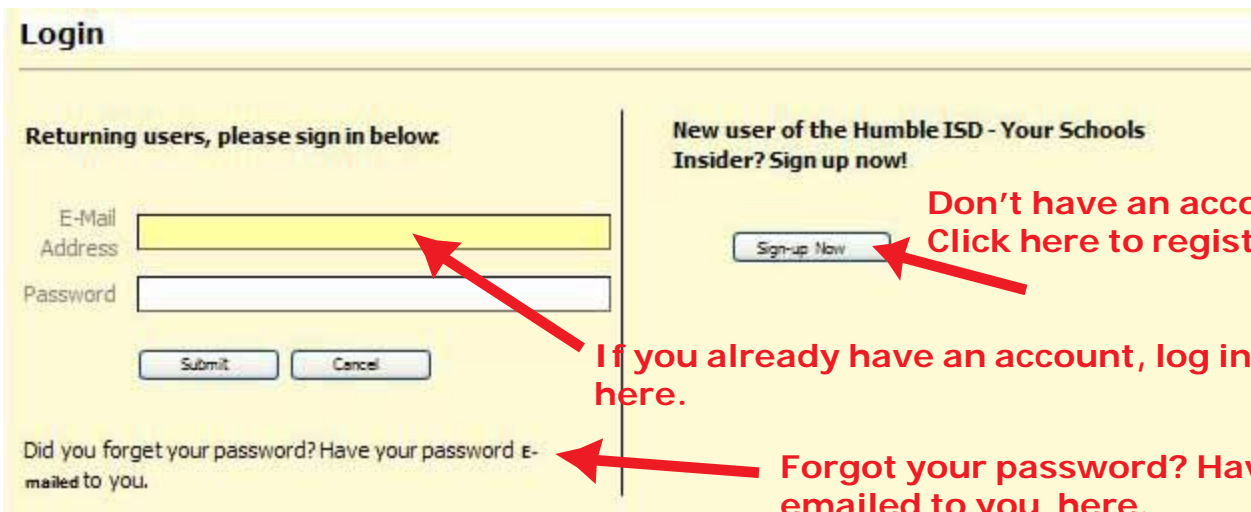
Login

Returning users, please sign in below:

E-Mail Address

Password

Submit Cancel

Did you forget your password? Have your password E-mailed to you.

New user of the Humble ISD - Your Schools Insider? Sign up now!

Sign-up Now

Don't have an acco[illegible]
Click here to regist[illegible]

If you already have an account, log in here.

Forgot your password? Hav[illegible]
emailed to you, here.